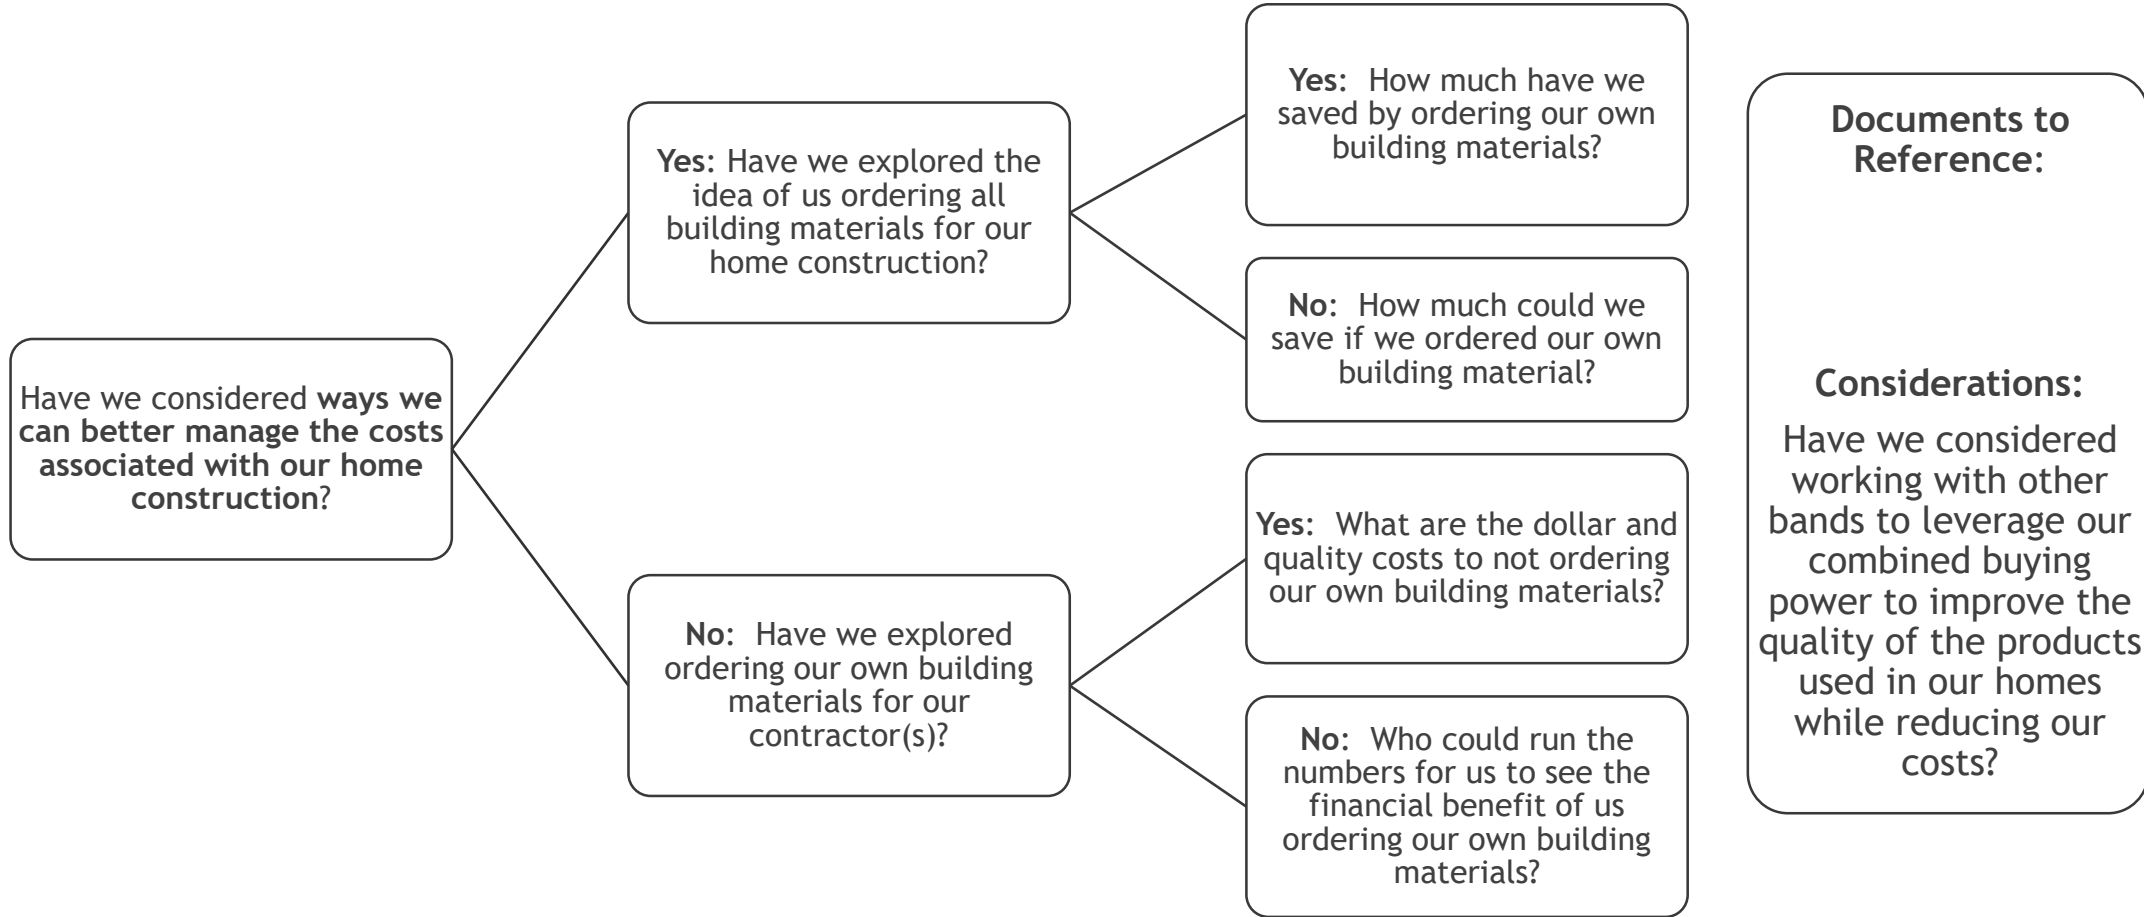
Have we considered ways we can better manage the costs associated with our home construction?

Yes: Have we explored the idea of us ordering all building materials for our home construction?

Yes: How much have we saved by ordering our own building materials?

No: How much could we save if we ordered our own building material?

No: Have we explored ordering our own building materials for our contractor(s)?

Yes: What are the dollar and quality costs to not ordering our own building materials?

No: Who could run the numbers for us to see the financial benefit of us ordering our own building materials?

Documents to Reference:

Considerations:

Have we considered working with other bands to leverage our combined buying power to improve the quality of the products used in our homes while reducing our costs?